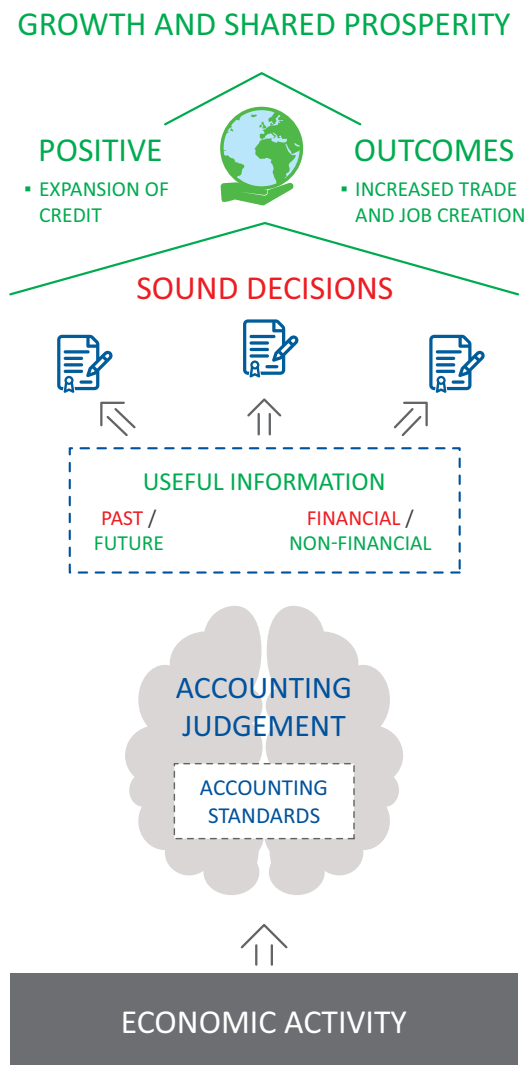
GROWTH AND SHARED PROSPERITY

POSITIVE
▪ EXPANSION OF CREDIT

OUTCOMES
▪ INCREASED TRADE AND JOB CREATION

SOUND DECISIONS

USEFUL INFORMATION

PAST / FUTURE

FINANCIAL / NON-FINANCIAL

ACCOUNTING JUDGEMENT

ACCOUNTING STANDARDS

ECONOMIC ACTIVITY